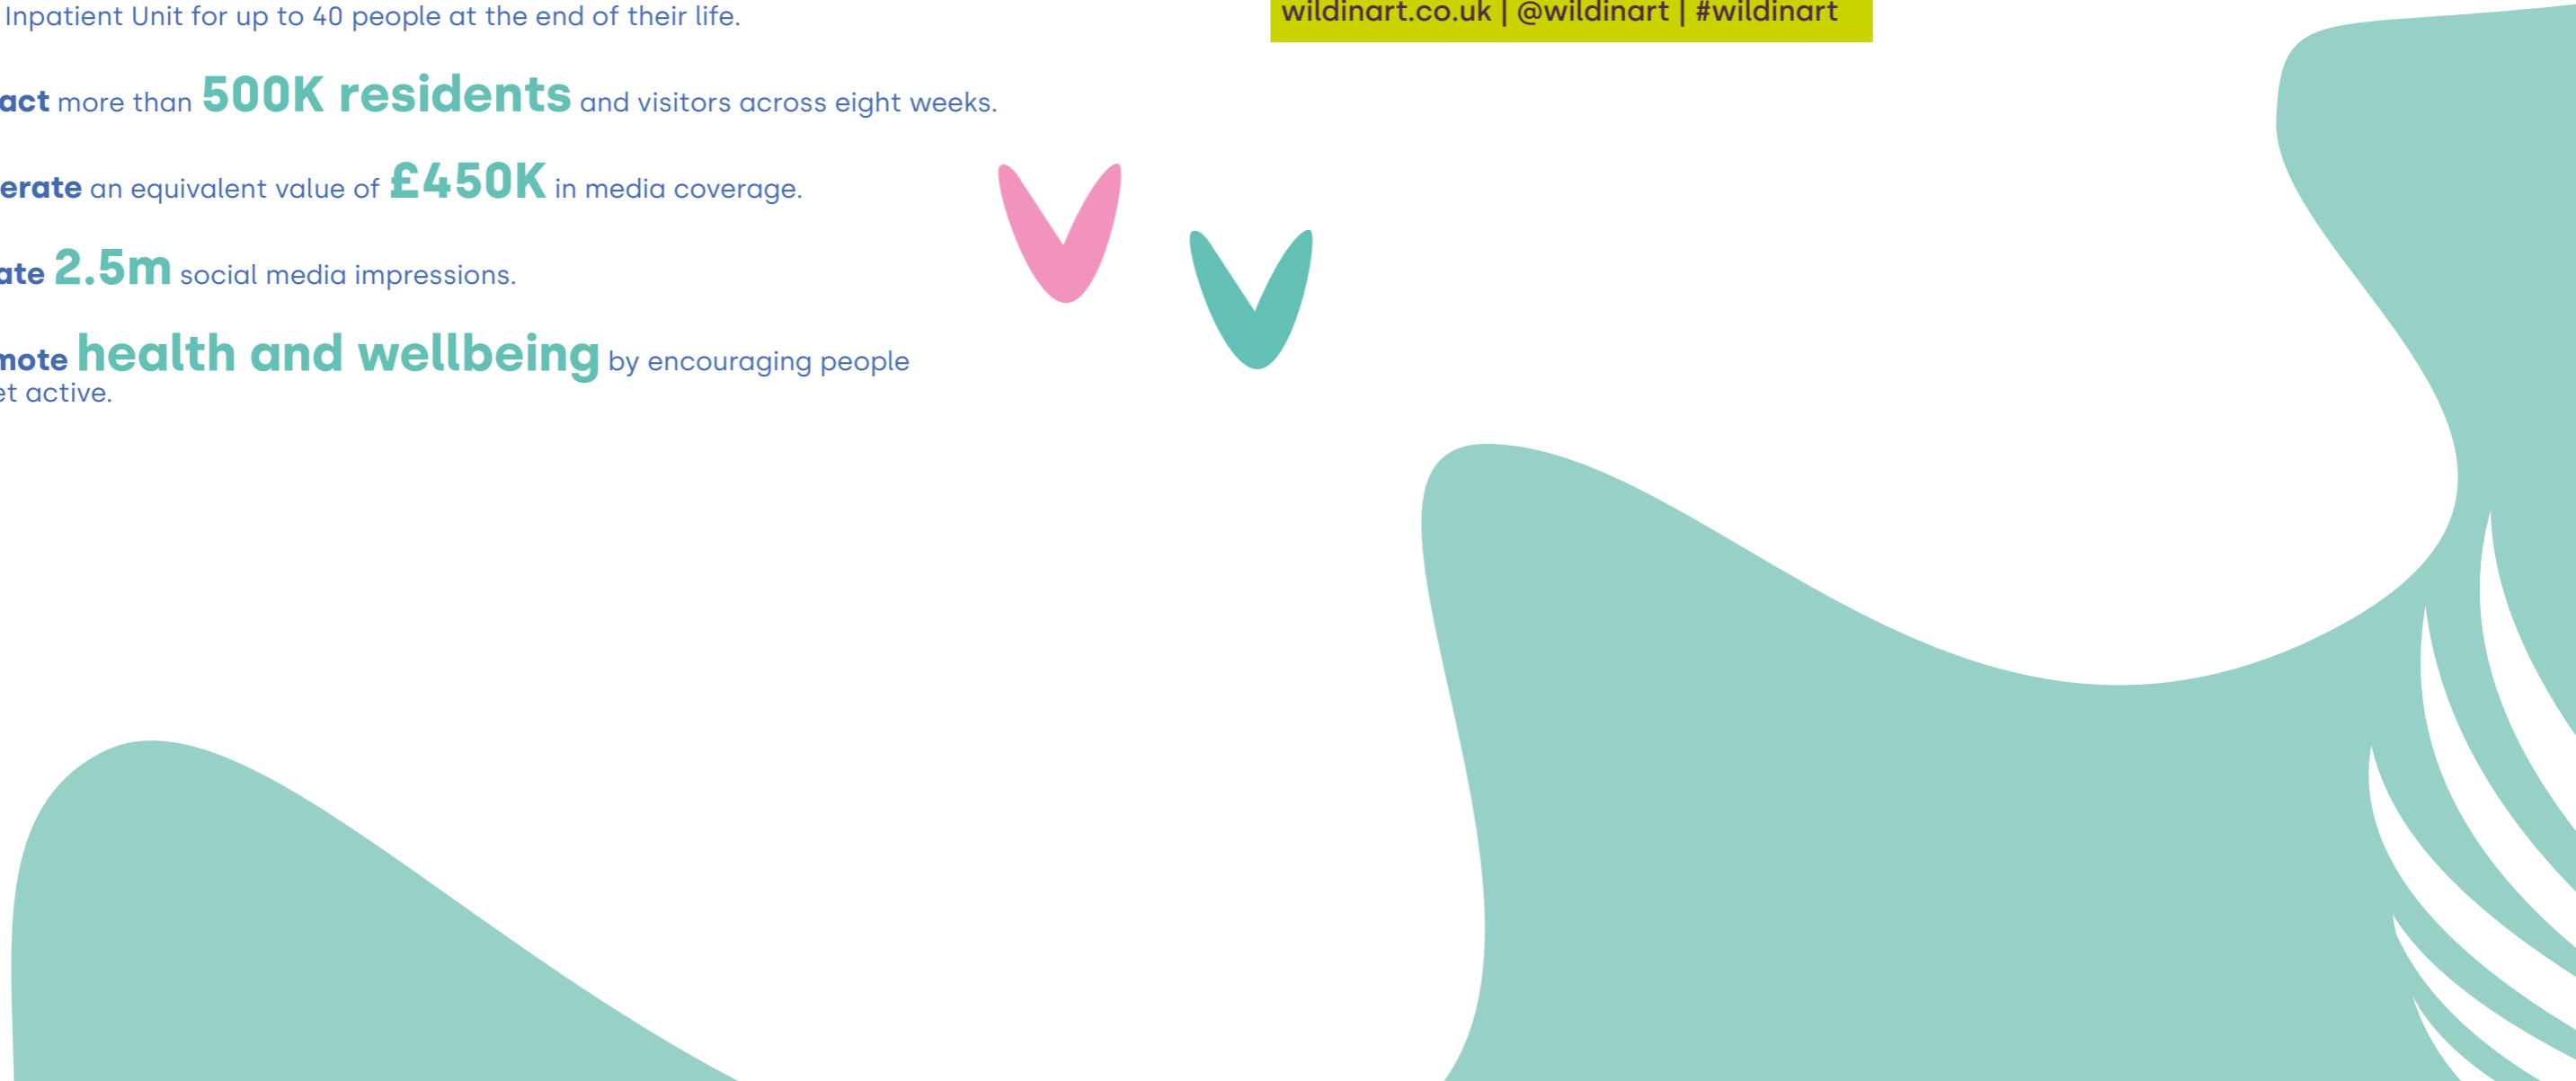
Inpatient Unit for up to 40 people at the end of their life.

act more than 500K residents and visitors across eight weeks.

erate an equivalent value of £450K in media coverage.

ate 2.5m social media impressions.

mote health and wellbeing by encouraging people et active.

wildinart.co.uk | @wildinart | #wildinart